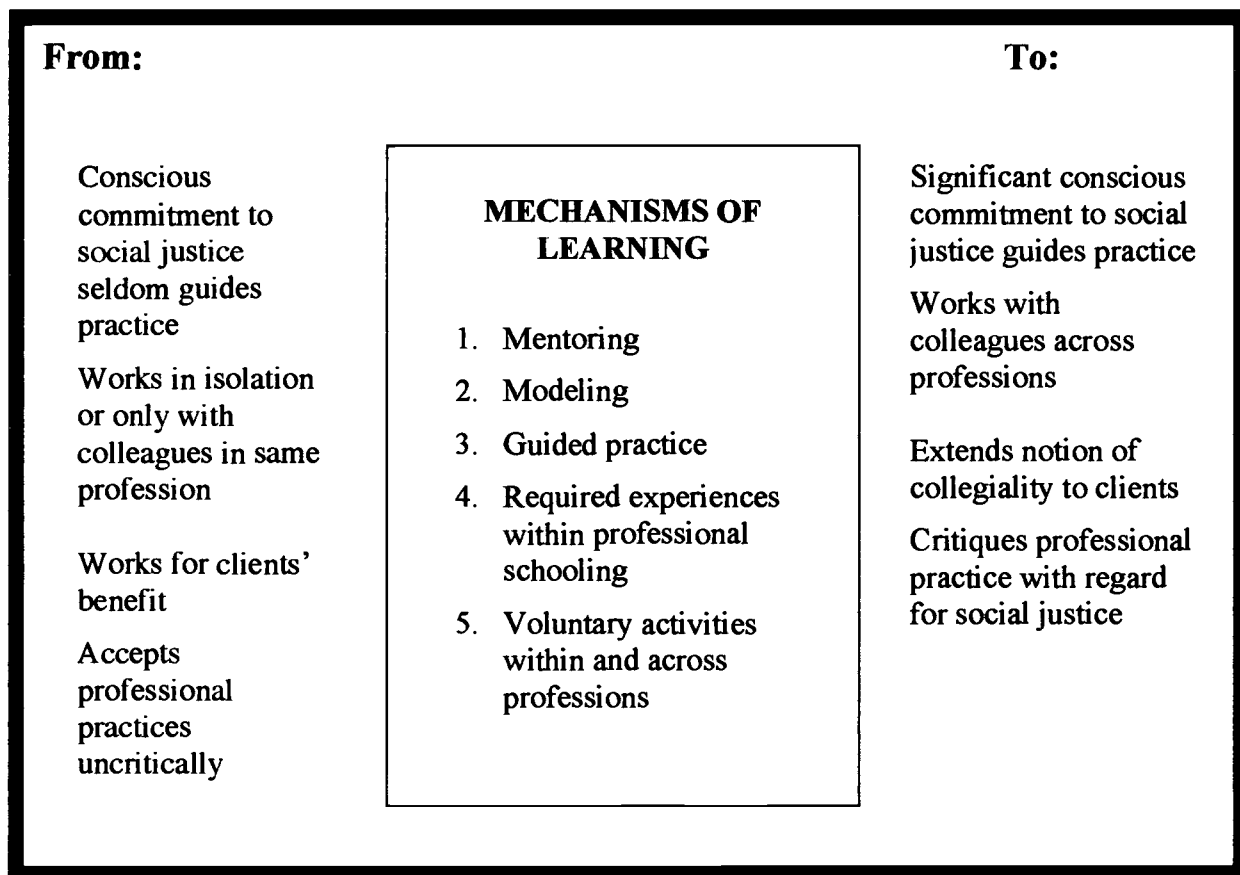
From:

To:

Conscious commitment to social justice seldom guides practice

Works in isolation or only with colleagues in same profession

Works for clients' benefit

Accepts professional practices uncritically

MECHANISMS OF LEARNING

1. Mentoring
2. Modeling
3. Guided practice
4. Required experiences within professional schooling
5. Voluntary activities within and across professions

Significant conscious commitment to social justice guides practice

Works with colleagues across professions

Extends notion of collegiality to clients

Critiques professional practice with regard for social justice